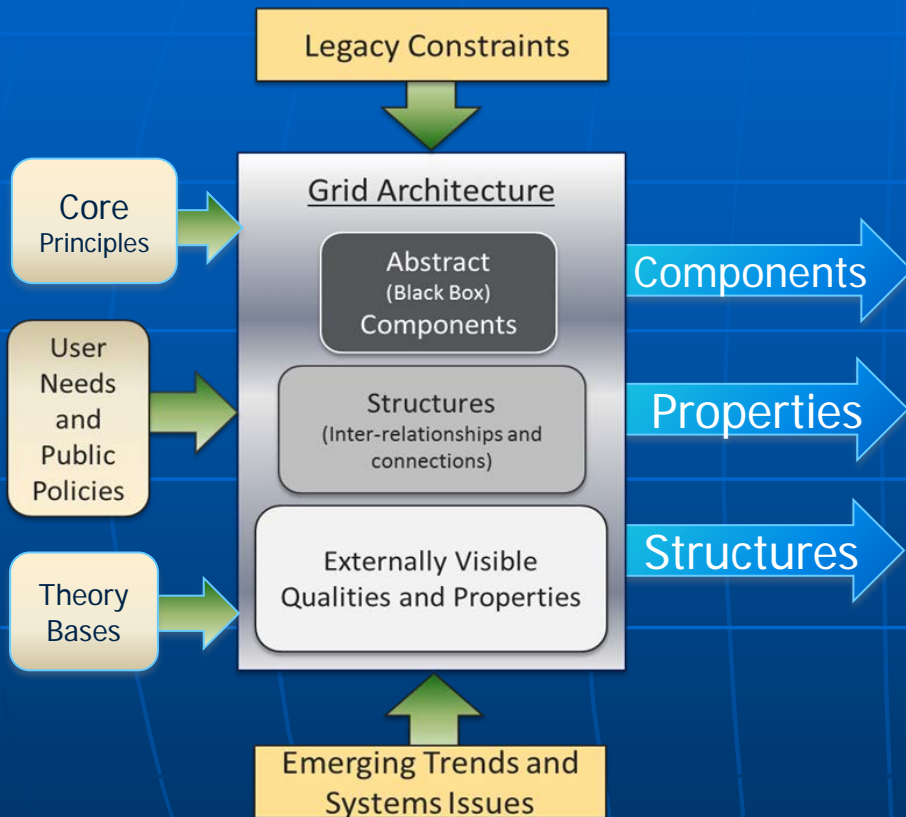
Legacy Constraints

Core Principles

User Needs and Public Policies

Theory Bases

Grid Architecture

Abstract (Black Box) Components

Structures (Inter-relationships and connections)

Externally Visible Qualities and Properties

Components

Properties

Structures

Emerging Trends and Systems Issues